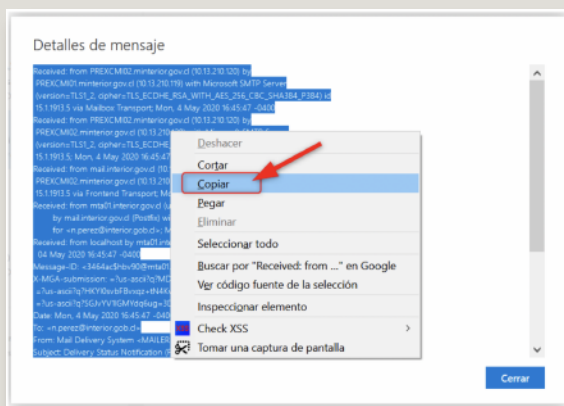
Detalles de mensaje

Received: from PREXCMI02.minterior.gov.cl (10.13.210.120) by PREXCMI01.minterior.gov.cl (10.13.210.119) with Microsoft SMTP Server (version=TLS1_2, cipher=TLS_ECDHE_RSA_WITH_AES_256_CBC_SHA384_P384) id 15.1.1913.5 via Mailbox Transport; Mon, 4 May 2020 16:45:47 -0400
Received: from PREXCMI02.minterior.gov.cl (10.13.210.120) by PREXCMI02.minterior.gov.cl (10.13.210.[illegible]
(version=TLS1_2, cipher=TLS_ECDHE_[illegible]
15.1.1913.5; Mon, 4 May 2020 16:45:4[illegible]
Received: from mail.interior.gov.cl (10.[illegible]
PREXCMI02.minterior.gov.cl (10.13.210.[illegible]
15.1.1913.5 via Frontend Transport; M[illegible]
Received: from mta01.interior.gov.cl ([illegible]
by mail.interior.gov.cl (Postfix) w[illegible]
for <n.perez@interior.gob.cl>; M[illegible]
Received: from localhost by mta01.inte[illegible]
04 May 2020 16:45:47 -0400
Message-ID: <3464ac$hbv90@mta0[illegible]
X-MGA-submission: =?us-ascii?q?MD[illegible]
=?us-ascii?q?HKY0vbFBvxqz+tN4X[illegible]
=?us-ascii?q?SGJvYV8GMYdq6ug=3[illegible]
Date: Mon, 4 May 2020 16:45:47 -040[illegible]
To: <n.perez@interior.gob.cl>
From: Mail Delivery System <MAILER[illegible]
Subject: Delivery Status Notification ([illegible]

Deshacer
Cortar
Copiar
Pegar
Eliminar
Seleccionar todo
Buscar por "Received: from ..." en Google
Ver código fuente de la selección
Inspeccionar elemento
Check XSS
Tomar una captura de pantalla

Cerrar